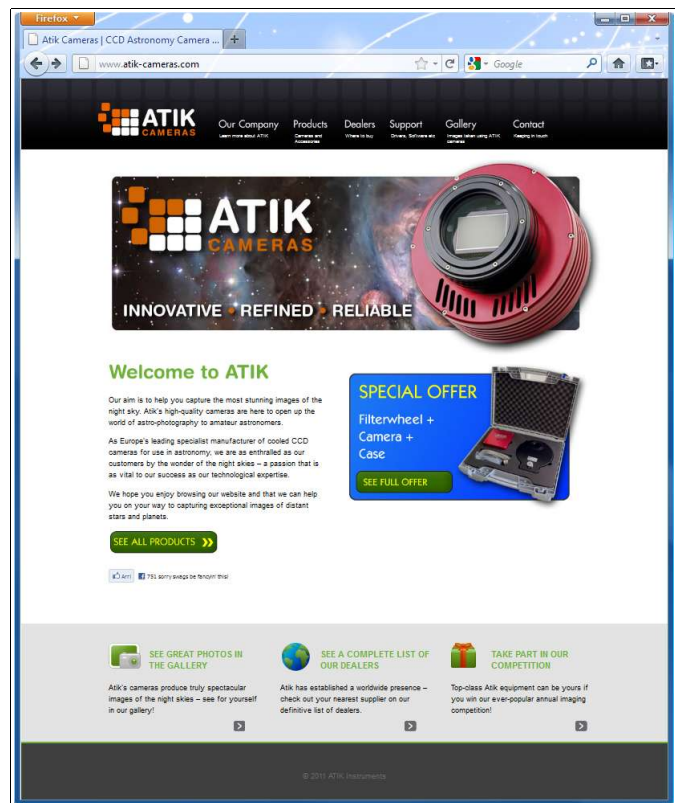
Firefox

Atik Cameras | CCD Astronomy Camera ...

www.atik-cameras.com

Google

ATIK CAMERAS

Our Company
Learn more about ATIK

Products
Cameras and Accessories

Dealers
Where to buy

Support
Drivers, Software etc

Gallery
Images taken using ATIK cameras

Contact
Keeping in touch

ATIK CAMERAS

INNOVATIVE • REFINED • RELIABLE

Welcome to ATIK

Our aim is to help you capture the most stunning images of the night sky. Atik's high-quality cameras are here to open up the world of astro-photography to amateur astronomers.

As Europe's leading specialist manufacturer of cooled CCD cameras for use in astronomy, we are as enthralled as our customers by the wonder of the night skies – a passion that is as vital to our success as our technological expertise.

We hope you enjoy browsing our website and that we can help you on your way to capturing exceptional images of distant stars and planets.

SEE ALL PRODUCTS

Am 751 sorry swags be fancyin' this!

SPECIAL OFFER

Filterwheel + Camera + Case

SEE FULL OFFER

SEE GREAT PHOTOS IN THE GALLERY

Atik's cameras produce truly spectacular images of the night skies – see for yourself in our gallery!

SEE A COMPLETE LIST OF OUR DEALERS

Atik has established a worldwide presence – check out your nearest supplier on our definitive list of dealers.

TAKE PART IN OUR COMPETITION

Top-class Atik equipment can be yours if you win our ever-popular annual imaging competition!

© 2011 ATIK Instruments